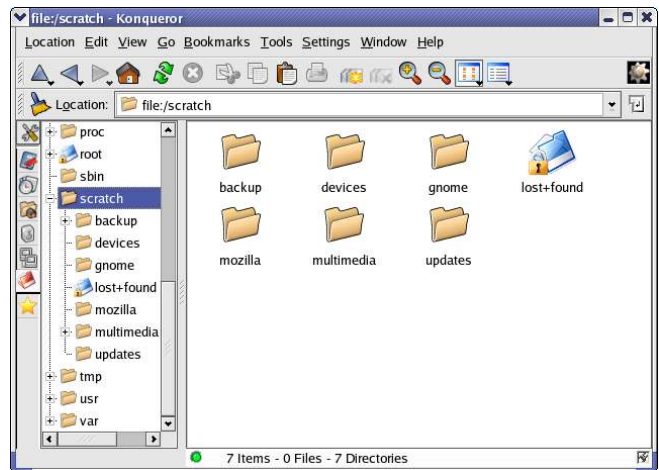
file:/scratch - Konqueror

Location Edit View Go Bookmarks Tools Settings Window Help

Location: file:/scratch

proc
root
sbin
scratch
backup
devices
gnome
lost+found
mozilla
multimedia
updates
tmp
usr
var

backup
devices
gnome
lost+found
mozilla
multimedia
updates

7 Items - 0 Files - 7 Directories